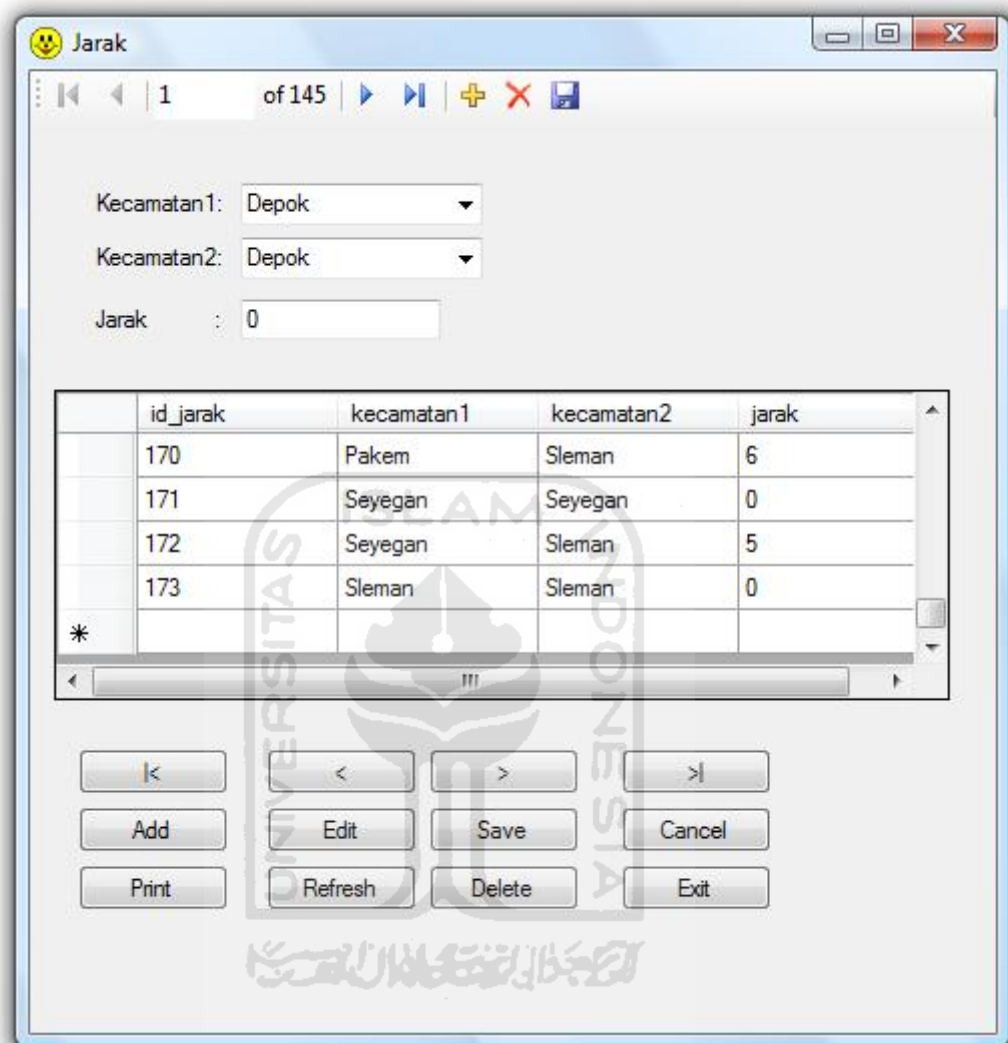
Jarak

1 of 145

Kecamatan1: Depok

Kecamatan2: Depok

Jarak : 0

| | id_jarak | kecamatan1 | kecamatan2 | jarak |
|---|---|---|---|---|
| | 170 | Pakem | Sleman | 6 |
| | 171 | Seyegan | Seyegan | 0 |
| | 172 | Seyegan | Sleman | 5 |
| | 173 | Sleman | Sleman | 0 |
| * | | | | |

|< < > >|

Add Edit Save Cancel

Print Refresh Delete Exit

ISLAM UNIVERSITAS INDONESIA